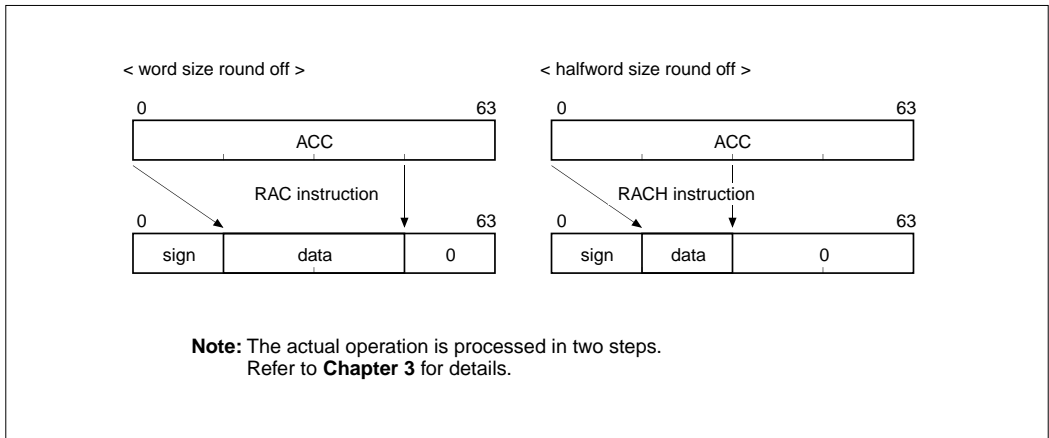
< word size round off >

0

63

ACC

RAC instruction

0

63

| sign | data | 0 |
|---|---|---|

< halfword size round off >

0

63

ACC

RACH instruction

0

63

| sign | data | 0 |
|---|---|---|

**Note:** The actual operation is processed in two steps. Refer to **Chapter 3** for details.